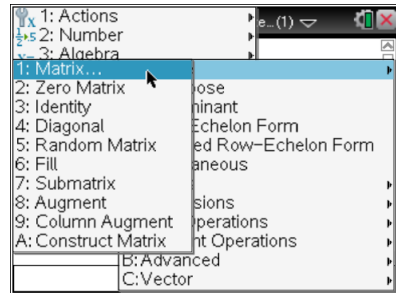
1: Actions
2: Number
3: Algebra
e...(1)
1: Matrix...
2: Zero Matrix
3: Identity
4: Diagonal
5: Random Matrix
6: Fill
7: Submatrix
8: Augment
9: Column Augment
A: Construct Matrix
pose
minant
Echelon Form
ed Row-Echelon Form
aneous
sions
perations
nt Operations
B: Advanced
C: Vector